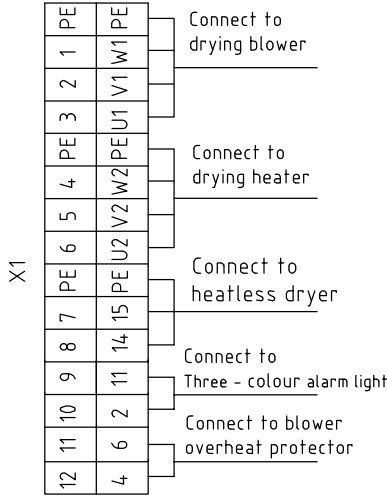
X1

| PE | PE |
|---|---|
| 1 | W1 |
| 2 | V1 |
| 3 | U1 |
| PE | PE |
| 4 | W2 |
| 5 | V2 |
| 6 | U2 |
| PE | PE |
| 7 | 15 |
| 8 | 14 |
| 9 | 11 |
| 10 | 2 |
| 11 | 6 |
| 12 | 4 |

Connect to drying blower

Connect to drying heater

Connect to heatless dryer

Connect to Three - colour alarm light

Connect to blower overheat protector